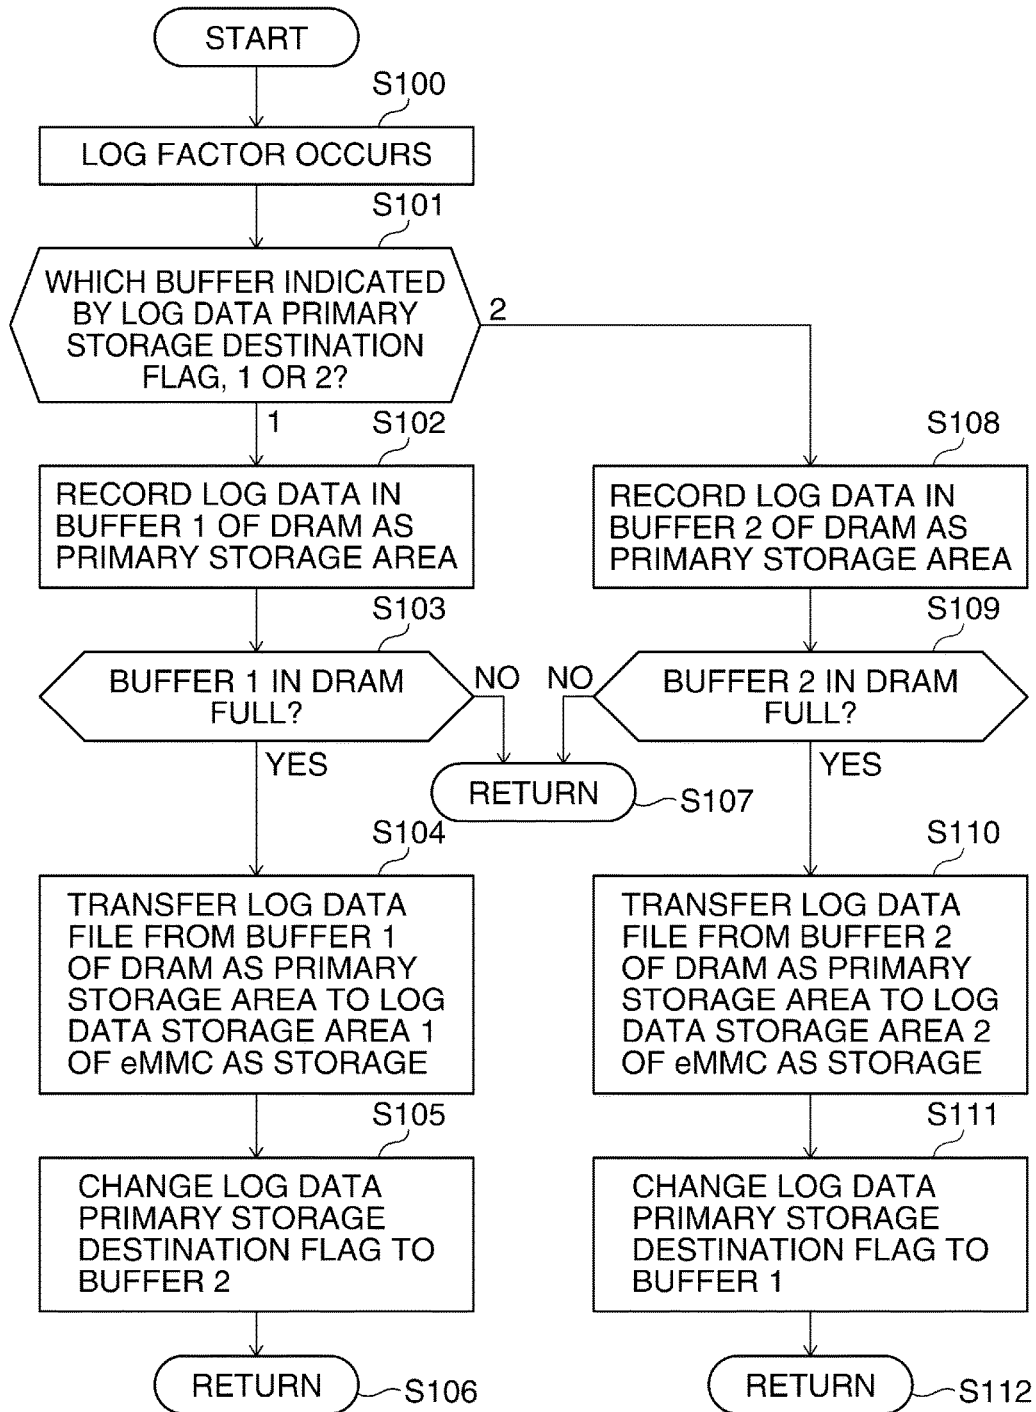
START

S100

LOG FACTOR OCCURS

S101

WHICH BUFFER INDICATED BY LOG DATA PRIMARY STORAGE DESTINATION FLAG, 1 OR 2?

2

1

S102

RECORD LOG DATA IN BUFFER 1 OF DRAM AS PRIMARY STORAGE AREA

S108

RECORD LOG DATA IN BUFFER 2 OF DRAM AS PRIMARY STORAGE AREA

S103

BUFFER 1 IN DRAM FULL?

NO

NO

S109

BUFFER 2 IN DRAM FULL?

YES

RETURN

S107

YES

S104

TRANSFER LOG DATA FILE FROM BUFFER 1 OF DRAM AS PRIMARY STORAGE AREA TO LOG DATA STORAGE AREA 1 OF eMMC AS STORAGE

S110

TRANSFER LOG DATA FILE FROM BUFFER 2 OF DRAM AS PRIMARY STORAGE AREA TO LOG DATA STORAGE AREA 2 OF eMMC AS STORAGE

S105

CHANGE LOG DATA PRIMARY STORAGE DESTINATION FLAG TO BUFFER 2

S111

CHANGE LOG DATA PRIMARY STORAGE DESTINATION FLAG TO BUFFER 1

RETURN

S106

RETURN

S112